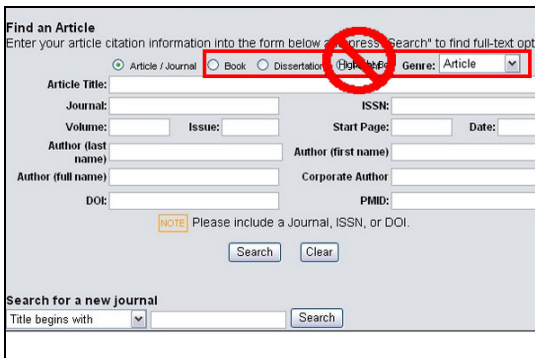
Find an Article
Enter your article citation information into the form below and press "Search" to find full-text opt

Article / Journal
Book
Dissertation
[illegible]
Genre: Article

Article Title:
Journal:
ISSN:
Volume:
Issue:
Start Page:
Date:
Author (last name)
Author (first name)
Author (full name)
Corporate Author
DOI:
PMID:

NOTE Please include a Journal, ISSN, or DOI.

Search
Clear

Search for a new journal
Title begins with
Search